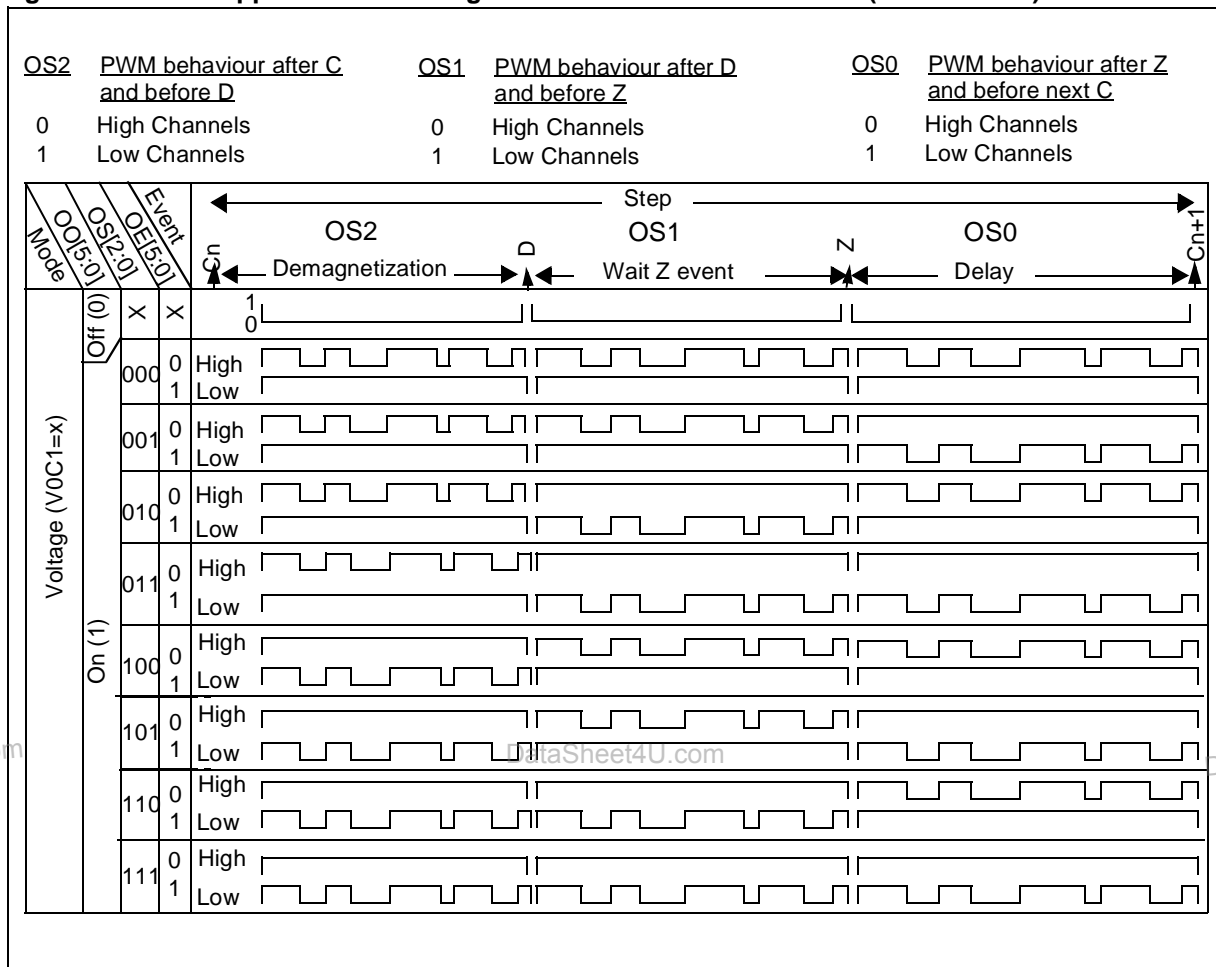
| OS2 | PWM behaviour after C and before D | OS1 | PWM behaviour after D and before Z | OS0 | PWM behaviour after Z and before next C |
|---|---|---|---|---|---|
| 0 | High Channels | 0 | High Channels | 0 | High Channels |
| 1 | Low Channels | 1 | Low Channels | 1 | Low Channels |

Mode OO[5:0] OS[2:0] OE[5:0] Event

Step

Cn OS2 Demagnetization D OS1 Wait Z event Z OS0 Delay Cn+1

| Mode | OO[5:0] | OS[2:0] | OE[5:0] | |
|---|---|---|---|---|
| Voltage (V0C1=x) | Off (0) | X | X | 1 0 |
| | On (1) | 000 | 0 | High |
| | | | 1 | Low |
| | | 001 | 0 | High |
| | | | 1 | Low |
| | | 010 | 0 | High |
| | | | 1 | Low |
| | | 011 | 0 | High |
| | | | 1 | Low |
| | | 100 | 0 | High |
| | | | 1 | Low |
| | | 101 | 0 | High |
| | | | 1 | Low |
| | | 110 | 0 | High |
| | | | 1 | Low |
| | | 111 | 0 | High |
| | | | 1 | Low |

DataSheet4U.com